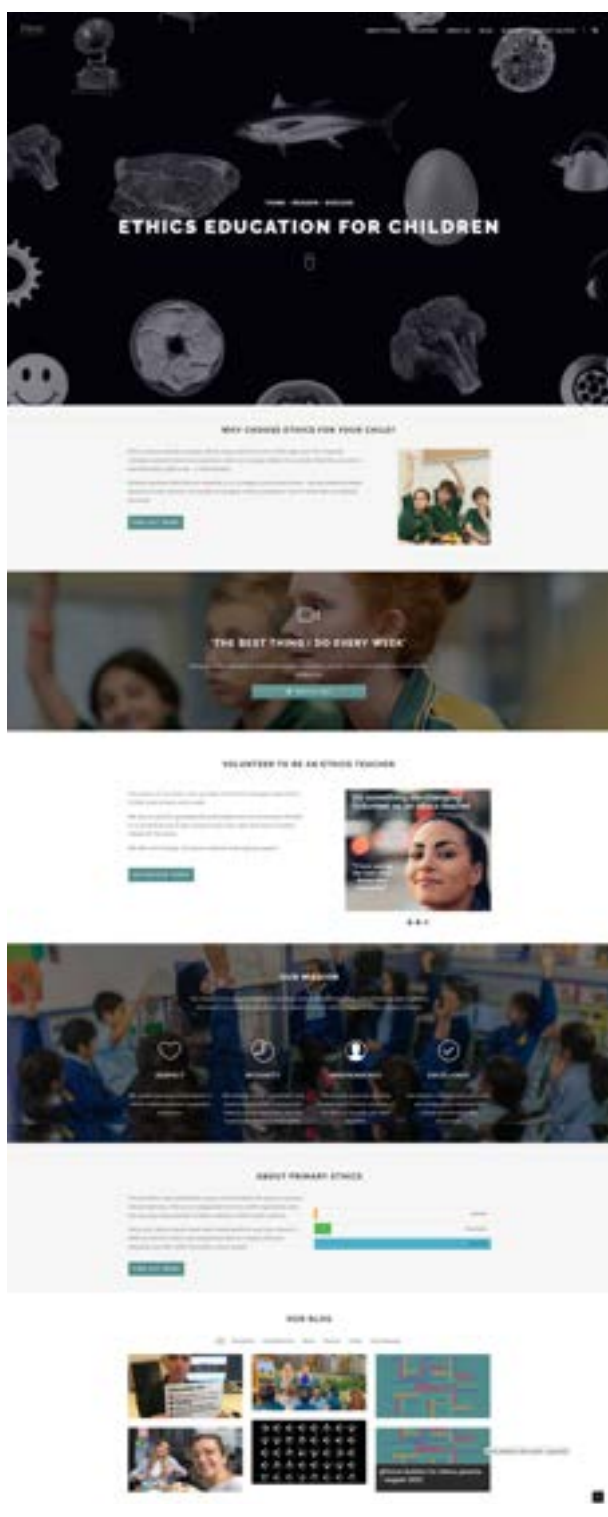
ETHICS EDUCATION FOR CHILDREN

WHY CHOOSE ETHICS FOR YOUR CHILD?

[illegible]

"THE BEST THING I DO EVERY WEEK"

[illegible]

VOLUNTEER TO BE AN ETHICS TEACHER

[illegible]

OUR MISSION

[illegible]

RESPECT

INTEGRITY

EXCELLENCE

ABOUT PRIMARY ETHICS

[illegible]

OUR BLOG

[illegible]